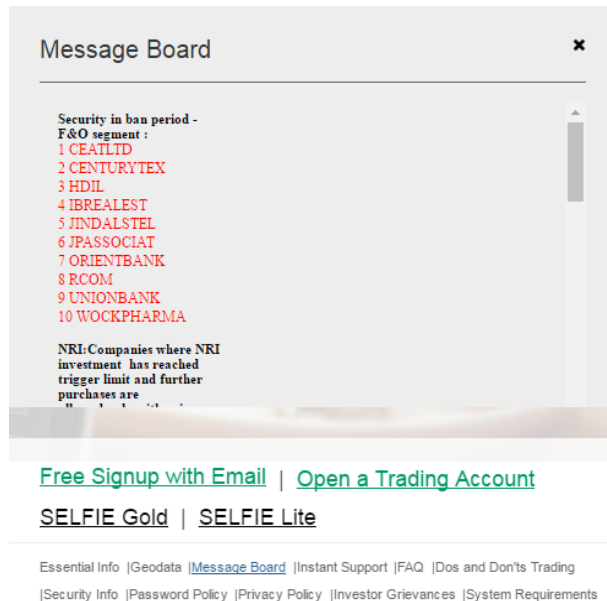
Message Board

×

Security in ban period - F&O segment :
1 CEATLTD
2 CENTURYTEX
3 HDIL
4 IBREALEST
5 JINDALSTEL
6 JPASSOCIAT
7 ORIENTBANK
8 RCOM
9 UNIONBANK
10 WOCKPHARMA

NRI:Companies where NRI investment has reached trigger limit and further purchases are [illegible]

Free Signup with Email | Open a Trading Account

SELFIE Gold | SELFIE Lite

Essential Info |Geodata |Message Board |Instant Support |FAQ |Dos and Don'ts Trading |Security Info |Password Policy |Privacy Policy |Investor Grievances |System Requirements